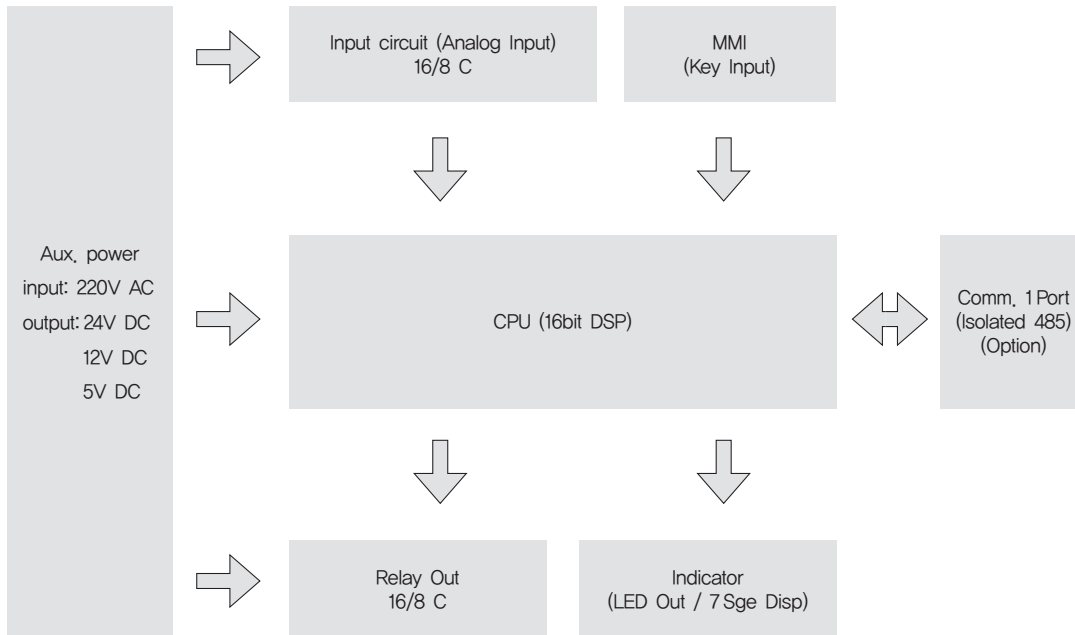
Aux. power
input: 220V AC
output: 24V DC
12V DC
5V DC

Input circuit (Analog Input)
16/8 C

MMI
(Key Input)

CPU (16bit DSP)

Comm. 1 Port
(Isolated 485)
(Option)

Relay Out
16/8 C

Indicator
(LED Out / 7 Sge Disp)